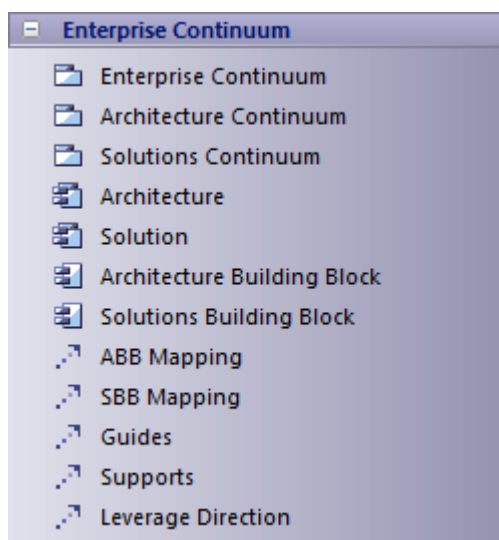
Enterprise Continuum

Enterprise Continuum
Architecture Continuum
Solutions Continuum
Architecture
Solution
Architecture Building Block
Solutions Building Block
ABB Mapping
SBB Mapping
Guides
Supports
Leverage Direction